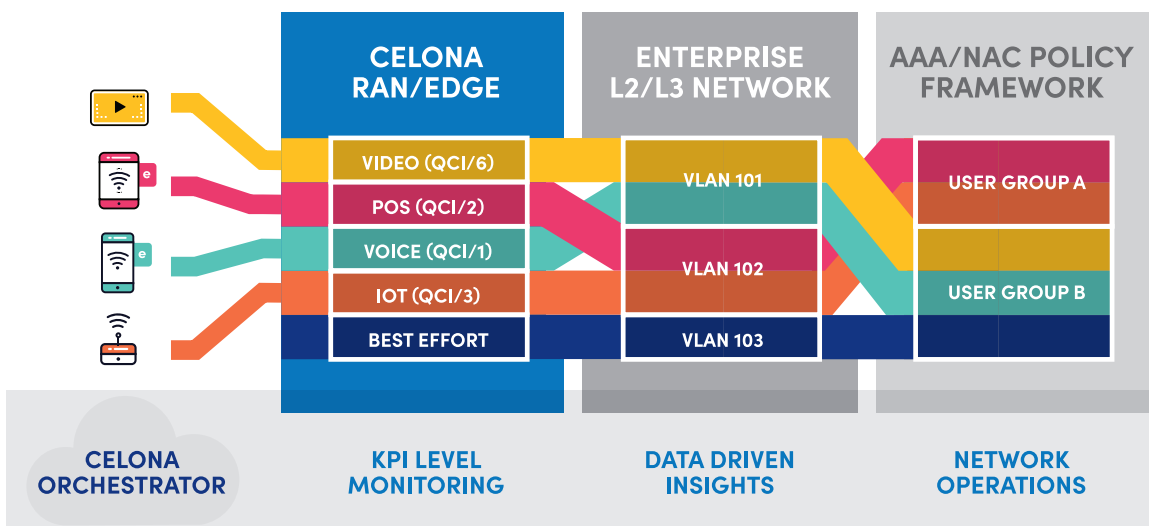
CELONA RAN/EDGE

ENTERPRISE L2/L3 NETWORK

AAA/NAC POLICY FRAMEWORK

e

e

VIDEO (QCI/6)

POS (QCI/2)

VOICE (QCI/1)

IOT (QCI/3)

BEST EFFORT

VLAN 101

VLAN 102

VLAN 103

USER GROUP A

USER GROUP B

CELONA ORCHESTRATOR

KPI LEVEL MONITORING

DATA DRIVEN INSIGHTS

NETWORK OPERATIONS